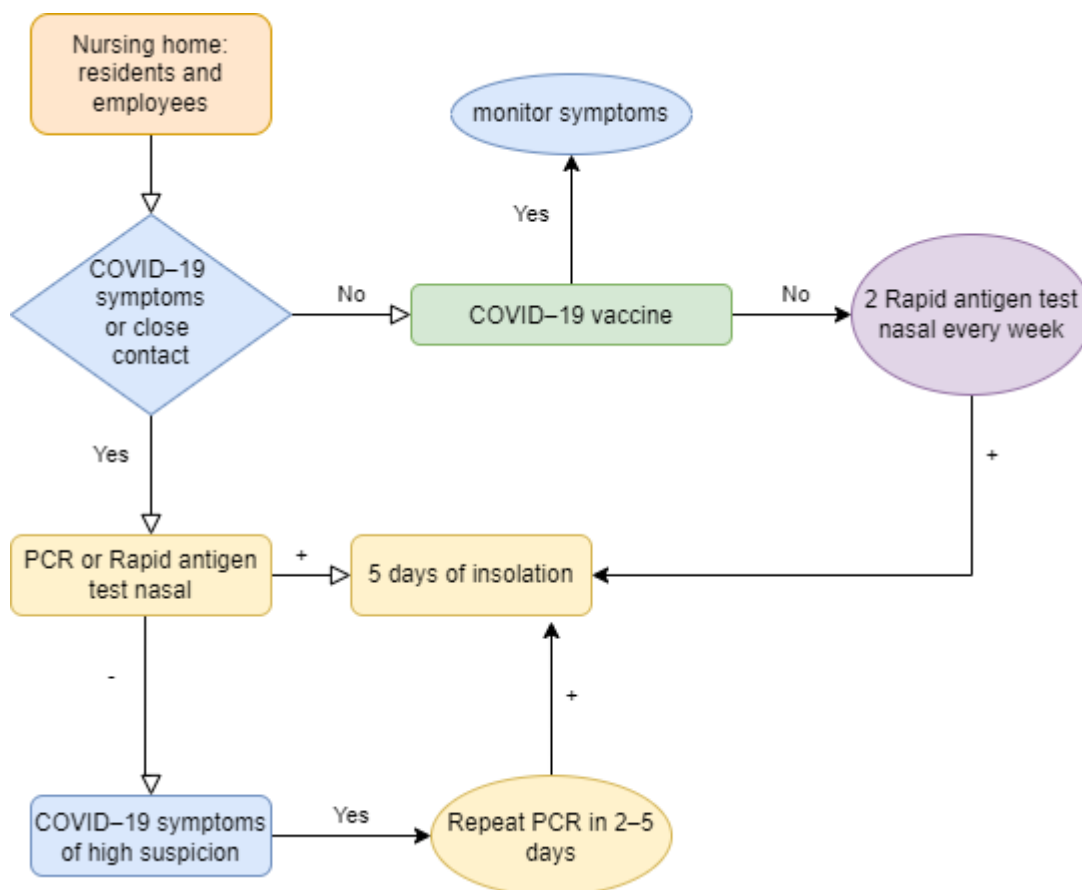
Nursing home: residents and employees

monitor symptoms

Yes

COVID–19 symptoms or close contact

No

COVID–19 vaccine

No

2 Rapid antigen test nasal every week

Yes

+

PCR or Rapid antigen test nasal

+

5 days of insolation

-

+

COVID–19 symptoms of high suspicion

Yes

Repeat PCR in 2–5 days